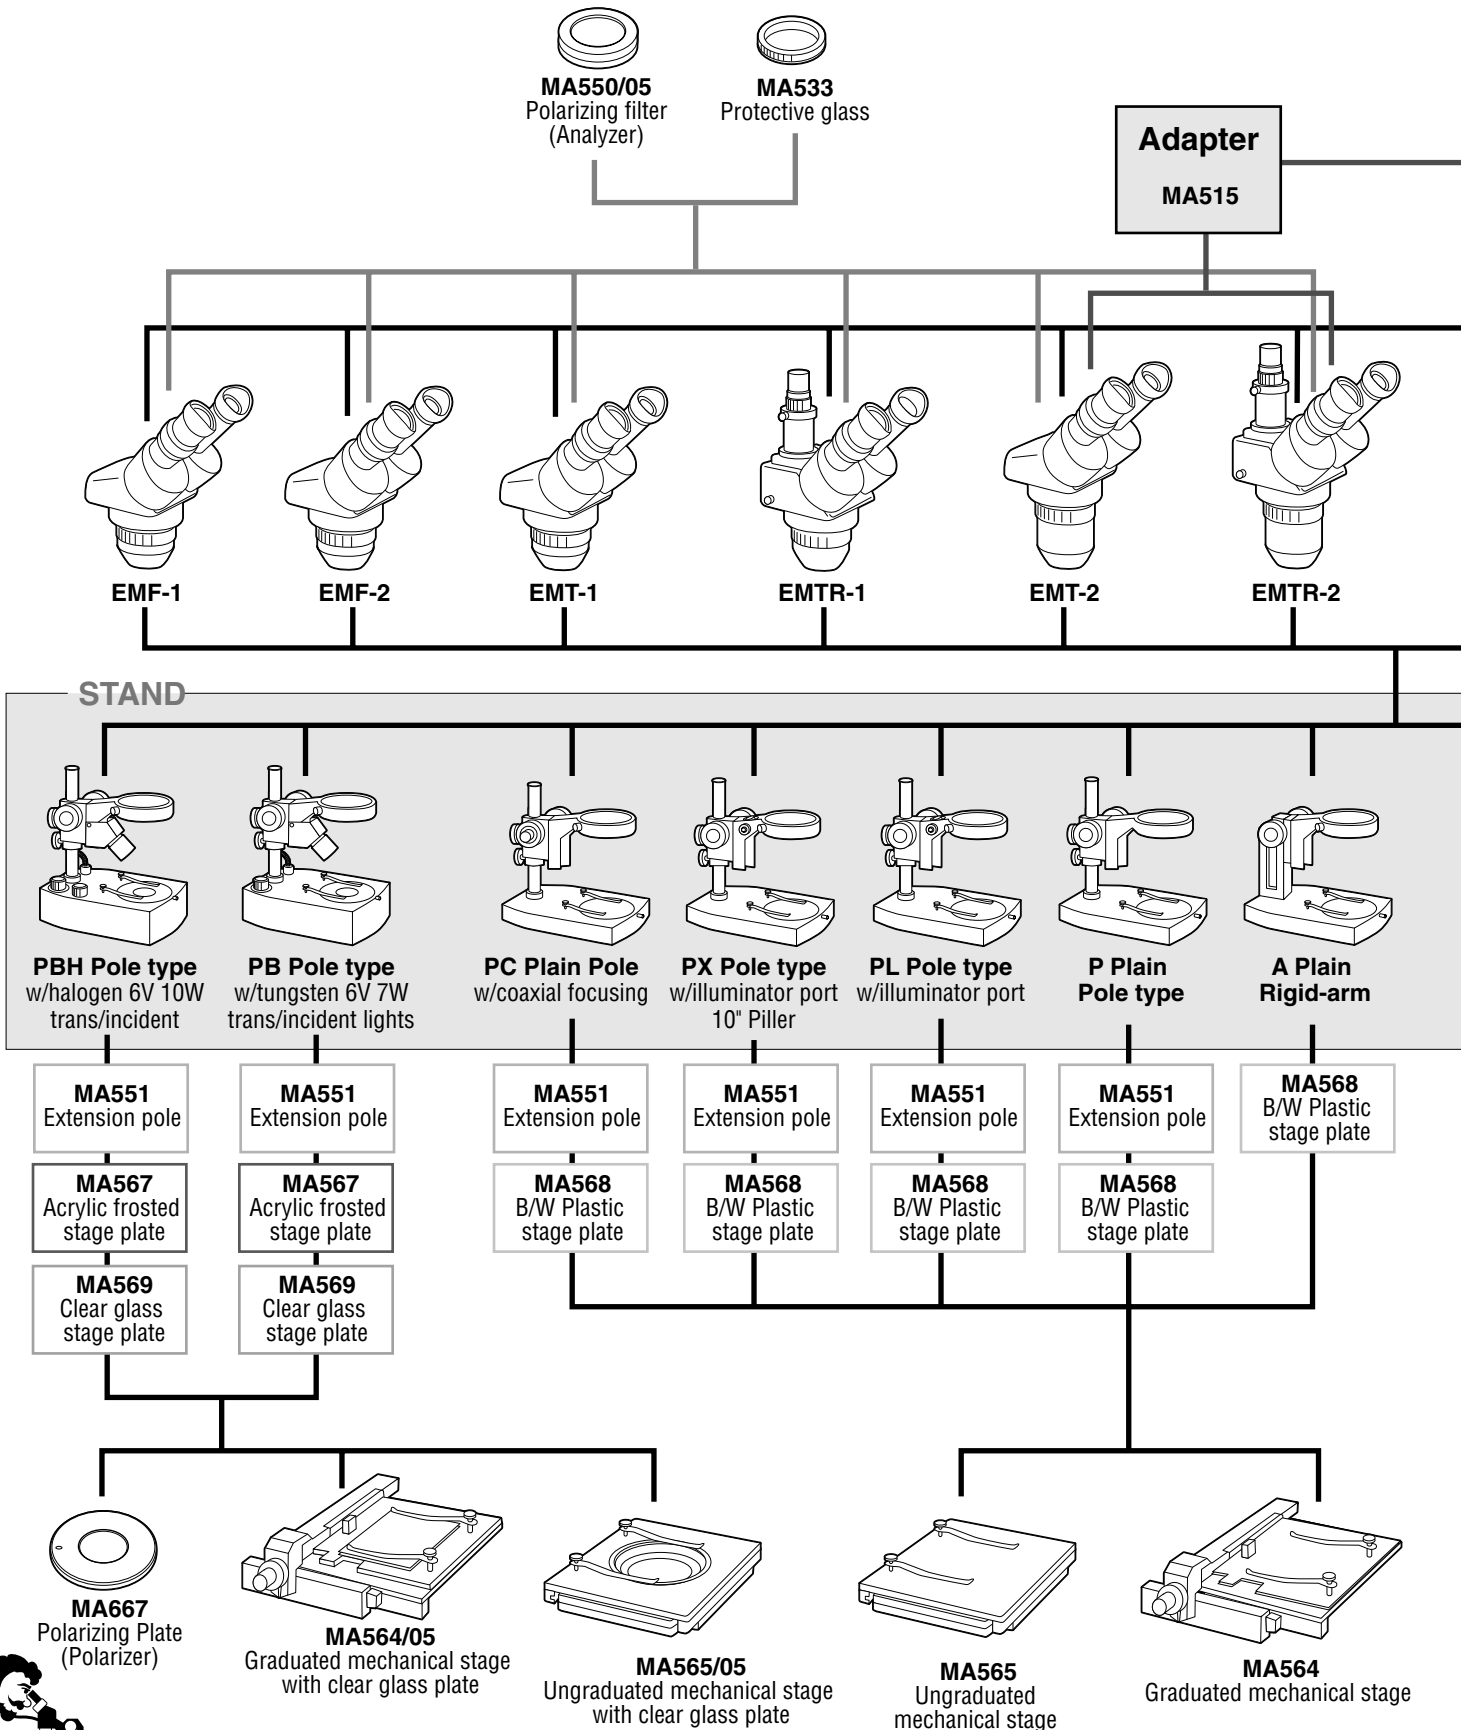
MA550/05
Polarizing filter
(Analyzer)

MA533
Protective glass

Adapter
MA515

EMF-1
EMF-2
EMT-1
EMTR-1
EMT-2
EMTR-2

STAND

PBH Pole type
w/halogen 6V 10W
trans/incident

PB Pole type
w/tungsten 6V 7W
trans/incident lights

PC Plain Pole
w/coaxial focusing

PX Pole type
w/illuminator port
10" Piller

PL Pole type
w/illuminator port

P Plain
Pole type

A Plain
Rigid-arm

MA551
Extension pole

MA551
Extension pole

MA551
Extension pole

MA551
Extension pole

MA551
Extension pole

MA551
Extension pole

MA568
B/W Plastic
stage plate

MA567
Acrylic frosted
stage plate

MA567
Acrylic frosted
stage plate

MA568
B/W Plastic
stage plate

MA568
B/W Plastic
stage plate

MA568
B/W Plastic
stage plate

MA568
B/W Plastic
stage plate

MA569
Clear glass
stage plate

MA569
Clear glass
stage plate

MA667
Polarizing Plate
(Polarizer)

MA564/05
Graduated mechanical stage
with clear glass plate

MA565/05
Ungraduated mechanical stage
with clear glass plate

MA565
Ungraduated
mechanical stage

MA564
Graduated mechanical stage